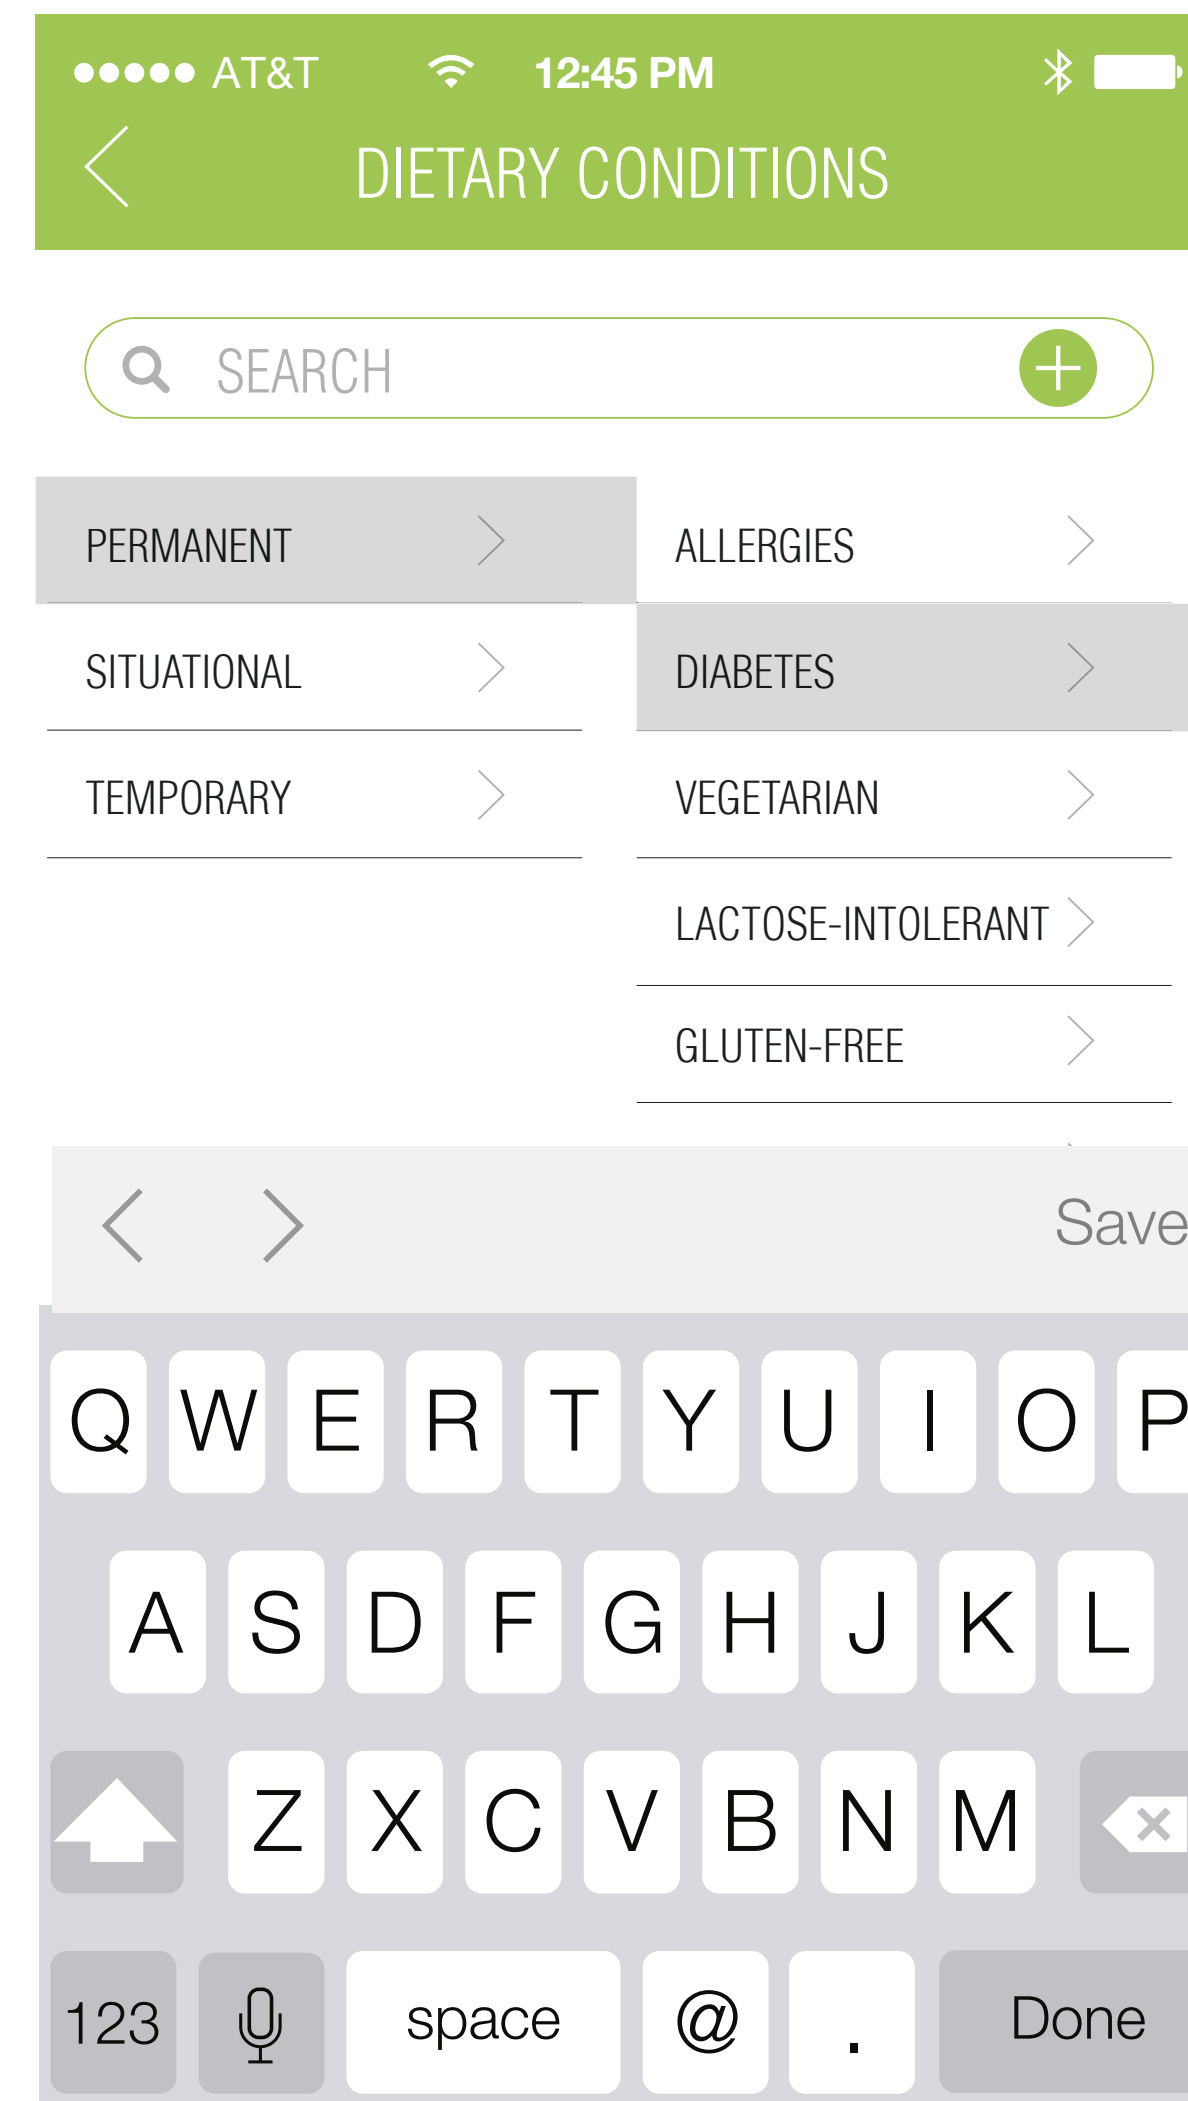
●●●●● AT&T 12:45 PM

DIETARY CONDITIONS

SEARCH

PERMANENT

SITUATIONAL

TEMPORARY

ALLERGIES

DIABETES

VEGETARIAN

LACTOSE-INTOLERANT

GLUTEN-FREE

Save

Q W E R T Y U I O P

A S D F G H J K L

Z X C V B N M

123 space @ . Done